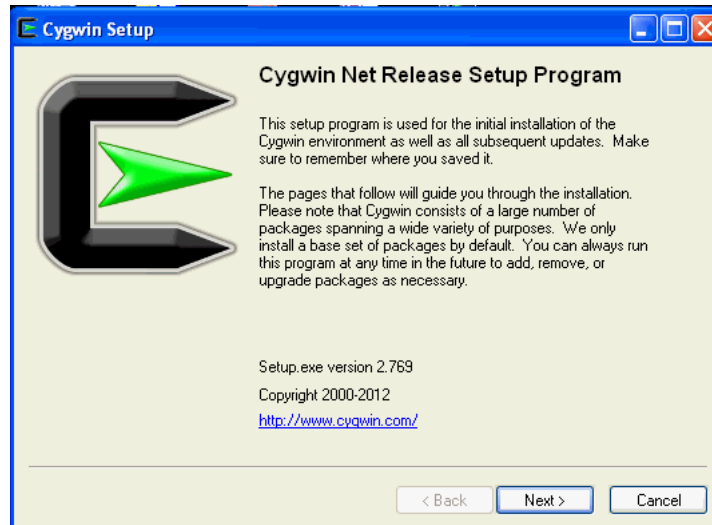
Cygwin Setup

Cygwin Net Release Setup Program

This setup program is used for the initial installation of the Cygwin environment as well as all subsequent updates. Make sure to remember where you saved it.

The pages that follow will guide you through the installation. Please note that Cygwin consists of a large number of packages spanning a wide variety of purposes. We only install a base set of packages by default. You can always run this program at any time in the future to add, remove, or upgrade packages as necessary.

Setup.exe version 2.769

Copyright 2000-2012

http://www.cygwin.com/

< Back
Next >
Cancel